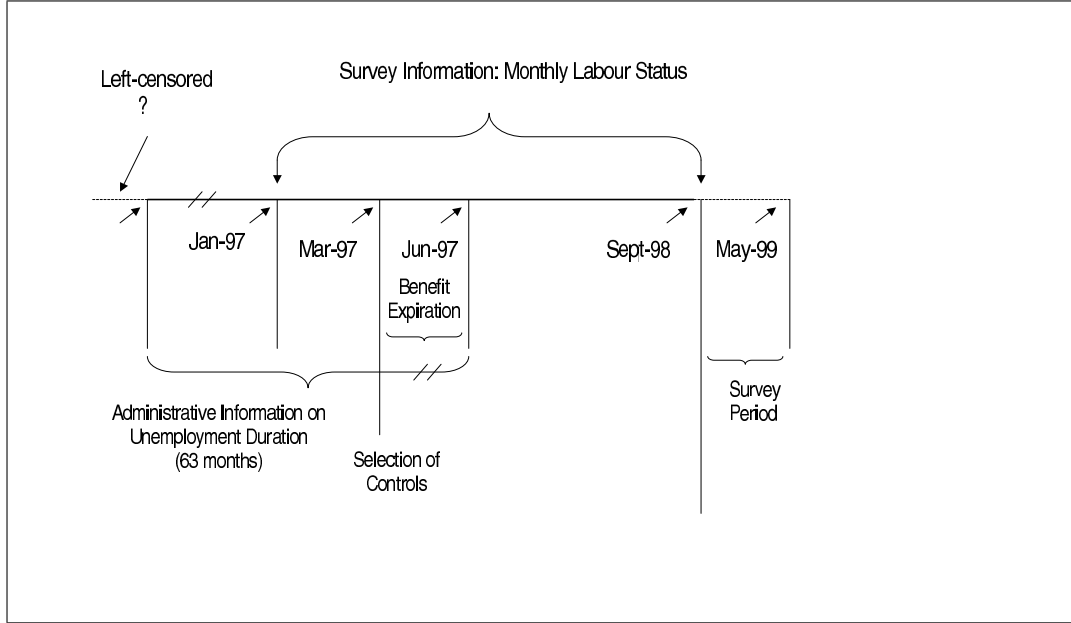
Survey Information: Monthly Labour Status

Left-censored
?

Jan-97

Mar-97

Jun-97

Benefit Expiration

Sept-98

May-99

Administrative Information on Unemployment Duration (63 months)

Selection of Controls

Survey Period